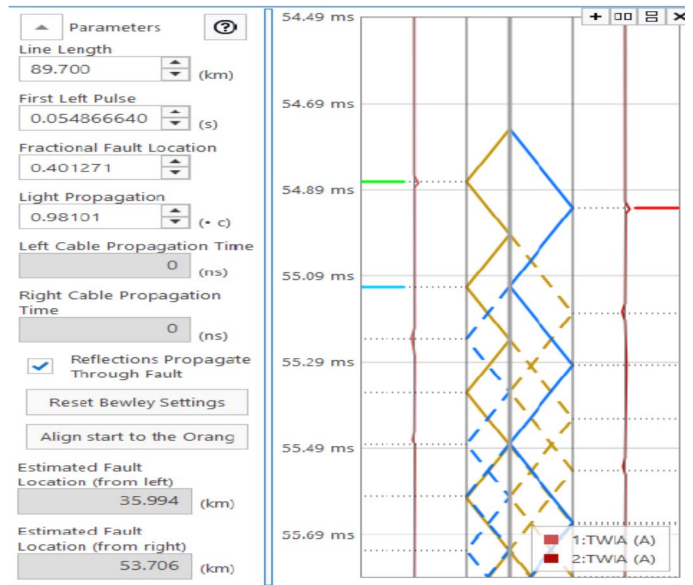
Parameters

Line Length
89.700 (km)

First Left Pulse
0.054866640 (s)

Fractional Fault Location
0.401271

Light Propagation
0.98101 (• c)

Left Cable Propagation Time
0 (ns)

Right Cable Propagation Time
0 (ns)

Reflections Propagate Through Fault

Reset Bewley Settings

Align start to the Orang

Estimated Fault Location (from left)
35.994 (km)

Estimated Fault Location (from right)
53.706 (km)

54.49 ms
54.69 ms
54.89 ms
55.09 ms
55.29 ms
55.49 ms
55.69 ms

1:TWIA (A)
2:TWIA (A)